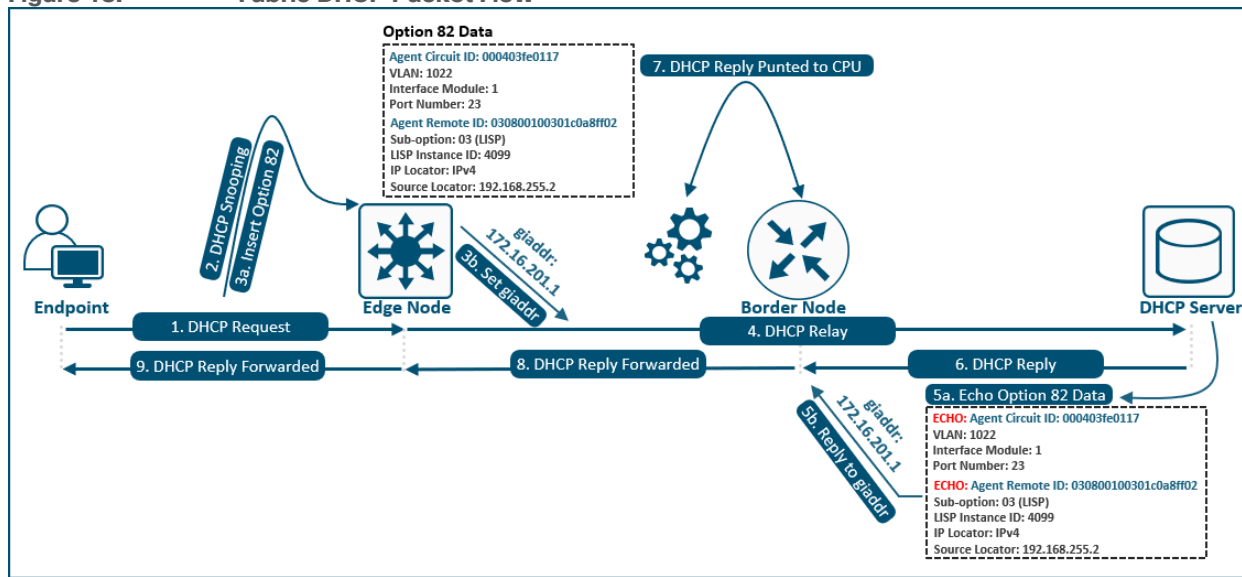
Figure 13. Fabric DHCP Packet Flow

Option 82 Data
Agent Circuit ID: 000403fe0117
VLAN: 1022
Interface Module: 1
Port Number: 23
Agent Remote ID: 030800100301c0a8ff02
Sub-option: 03 (LISP)
LISP Instance ID: 4099
IP Locator: IPv4
Source Locator: 192.168.255.2

7. DHCP Reply Punted to CPU

2. DHCP Snooping
3a. Insert Option 82

giaddr: 172.16.201.1
3b. Set giaddr

Endpoint
Edge Node
Border Node
DHCP Server

1. DHCP Request
4. DHCP Relay
9. DHCP Reply Forwarded
8. DHCP Reply Forwarded
6. DHCP Reply

5a. Echo Option 82 Data
ECHO: Agent Circuit ID: 000403fe0117
VLAN: 1022
Interface Module: 1
Port Number: 23
ECHO: Agent Remote ID: 030800100301c0a8ff02
Sub-option: 03 (LISP)
LISP Instance ID: 4099
IP Locator: IPv4
Source Locator: 192.168.255.2

giaddr: 172.16.201.1
5b. Reply to giaddr